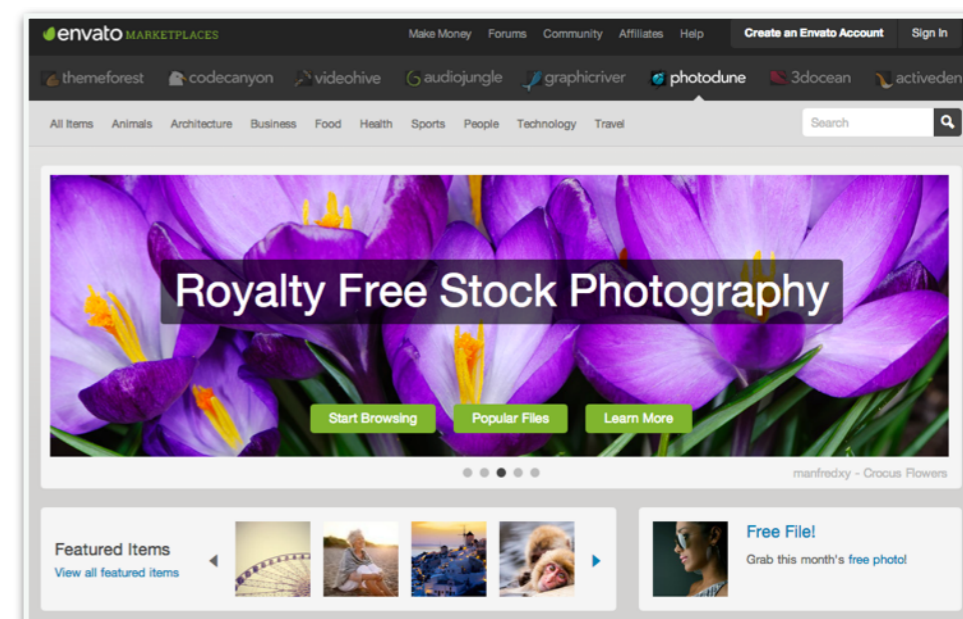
envato MARKETPLACES

Make Money Forums Community Affiliates Help Create an Envato Account Sign In

themeforest codecanyon videohive audiojungle graphicriver photodune 3docean activeden

All Items Animals Architecture Business Food Health Sports People Technology Travel

Search

Royalty Free Stock Photography

Start Browsing Popular Files Learn More

manfredxy - Crocus Flowers

Featured Items
View all featured items

Free File!
Grab this month's free photo!